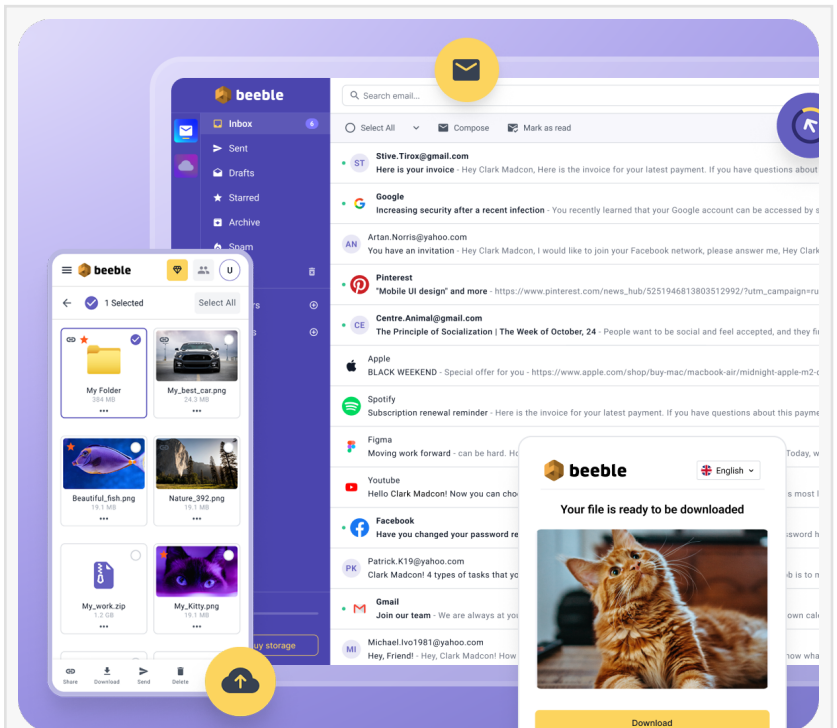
beeble

Search email...

Inbox 6
Sent
Drafts
Starred
Archive
Spam

Select All
Compose
Mark as read

ST Stive.Tirox@gmail.com
Here is your invoice - Hey Clark Madcon, Here is the invoice for your latest payment. If you have questions about

Google
Increasing security after a recent infection - You recently learned that your Google account can be accessed by s

AN Artan.Norris@yahoo.com
You have an invitation - Hey Clark Madcon, I would like to join your Facebook network, please answer me, Hey Clark

Pinterest
"Mobile UI design" and more - https://www.pinterest.com/news_hub/5251946813803512992/?utm_campaign=ru

CE Centre.Animal@gmail.com
The Principle of Socialization | The Week of October, 24 - People want to be social and feel accepted, and they fi

Apple
BLACK WEEKEND - Special offer for you - https://www.apple.com/shop/buy-mac/macbook-air/midnight-apple-m2-c

Spotify
Subscription renewal reminder - Here is the invoice for your latest payment. If you have questions about this payme

Figma
Moving work forward - can be hard. Ho

Youtube
Hello Clark Madcon! Now you can cho

Facebook
Hey, you have changed your password re

PK Patrick.K19@yahoo.com
Clark Madcon! 4 types of tasks that yo

Gmail
Join our team - We are always at yo

MI Michael.Ivo1981@yahoo.com
Hey, Friend! - Hey, Clark Madcon! How

beeble
U
1 Selected
Select All
My Folder
384 MB
My_best_car.png
24.3 MB
Beautiful_fish.png
19.1 MB
Nature_392.png
19.1 MB
My_work.zip
1.2 GB
My_Kitty.png
19.1 MB
Share
Download
Send
Delete

beeble
English
Your file is ready to be downloaded
Download